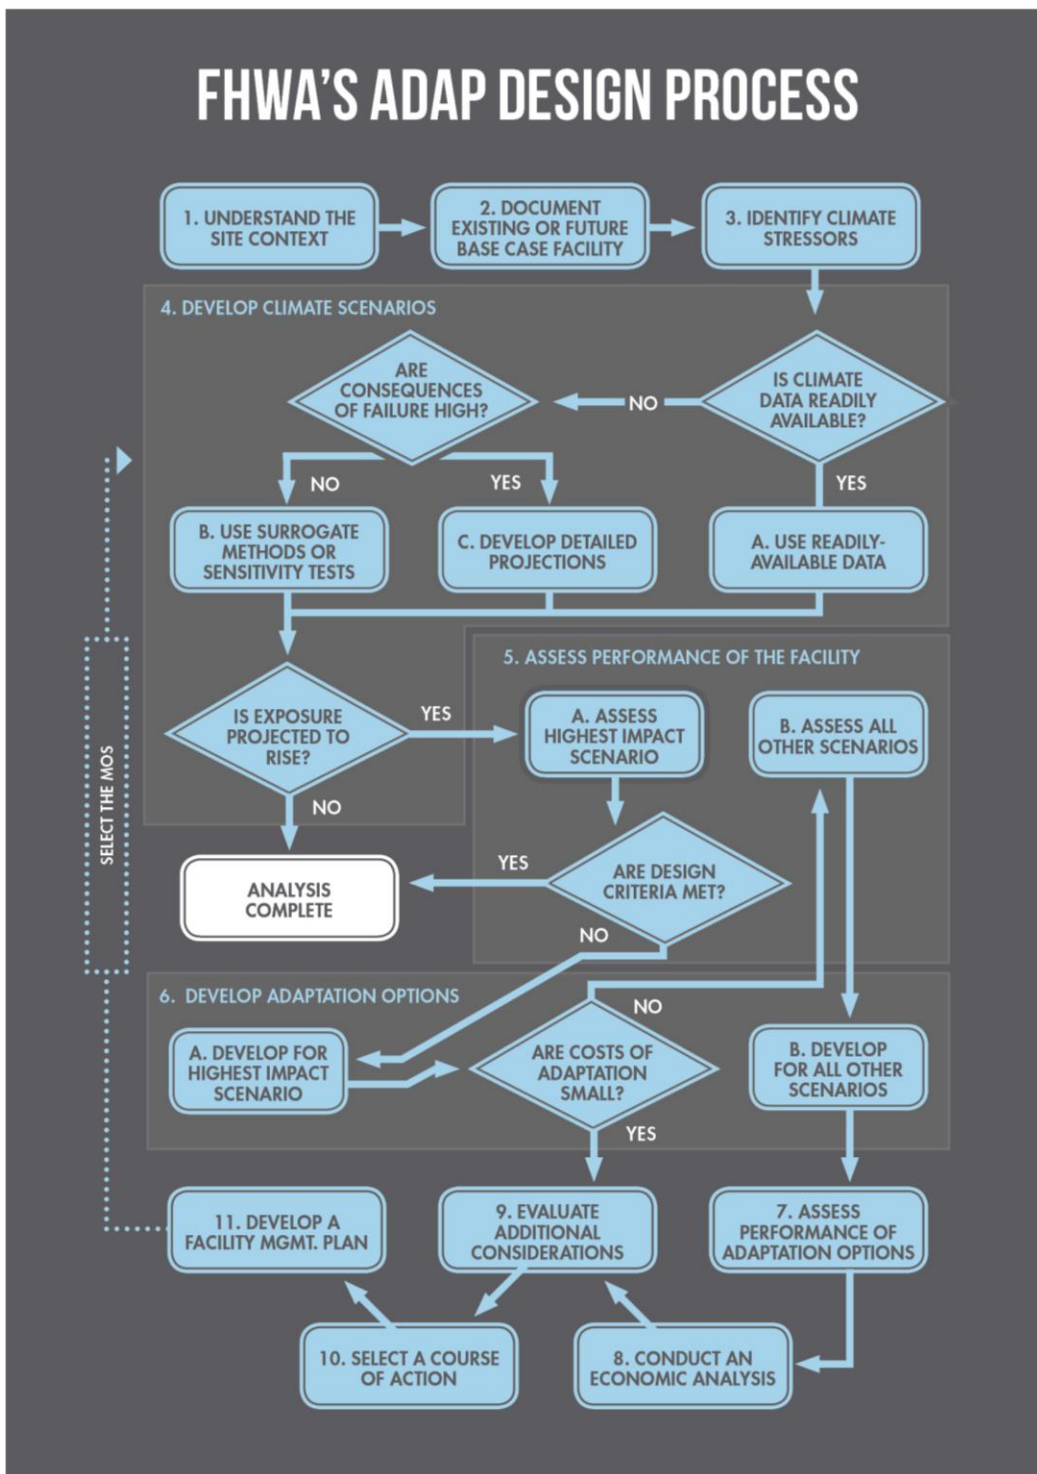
FHWA'S ADAP DESIGN PROCESS

1. UNDERSTAND THE SITE CONTEXT

2. DOCUMENT EXISTING OR FUTURE BASE CASE FACILITY

3. IDENTIFY CLIMATE STRESSORS

4. DEVELOP CLIMATE SCENARIOS

IS CLIMATE DATA READILY AVAILABLE?

NO

ARE CONSEQUENCES OF FAILURE HIGH?

NO

YES

YES

B. USE SURROGATE METHODS OR SENSITIVITY TESTS

C. DEVELOP DETAILED PROJECTIONS

A. USE READILY-AVAILABLE DATA

IS EXPOSURE PROJECTED TO RISE?

YES

NO

5. ASSESS PERFORMANCE OF THE FACILITY

A. ASSESS HIGHEST IMPACT SCENARIO

B. ASSESS ALL OTHER SCENARIOS

ARE DESIGN CRITERIA MET?

YES

NO

ANALYSIS COMPLETE

SELECT THE MOS

6. DEVELOP ADAPTATION OPTIONS

NO

A. DEVELOP FOR HIGHEST IMPACT SCENARIO

ARE COSTS OF ADAPTATION SMALL?

YES

B. DEVELOP FOR ALL OTHER SCENARIOS

11. DEVELOP A FACILITY MGMT. PLAN

9. EVALUATE ADDITIONAL CONSIDERATIONS

7. ASSESS PERFORMANCE OF ADAPTATION OPTIONS

10. SELECT A COURSE OF ACTION

8. CONDUCT AN ECONOMIC ANALYSIS